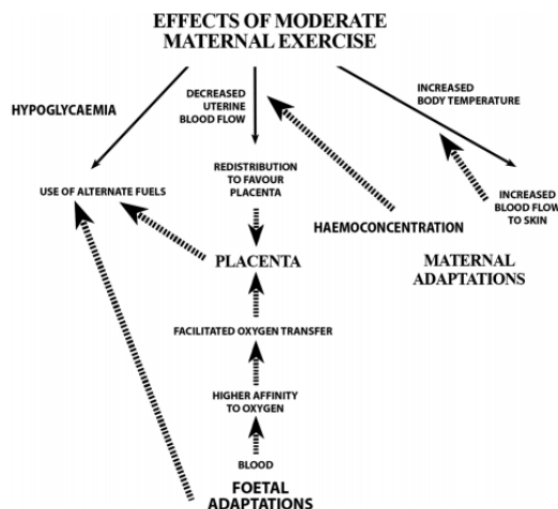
EFFECTS OF MODERATE MATERNAL EXERCISE

HYPOGLYCAEMIA

DECREASED UTERINE BLOOD FLOW

INCREASED BODY TEMPERATURE

REDISTRIBUTION TO FAVOUR PLACENTA

USE OF ALTERNATE FUELS

INCREASED BLOOD FLOW TO SKIN

HAEMOCONCENTRATION

PLACENTA

MATERNAL ADAPTATIONS

FACILITATED OXYGEN TRANSFER

HIGHER AFFINITY TO OXYGEN

BLOOD

FOETAL ADAPTATIONS